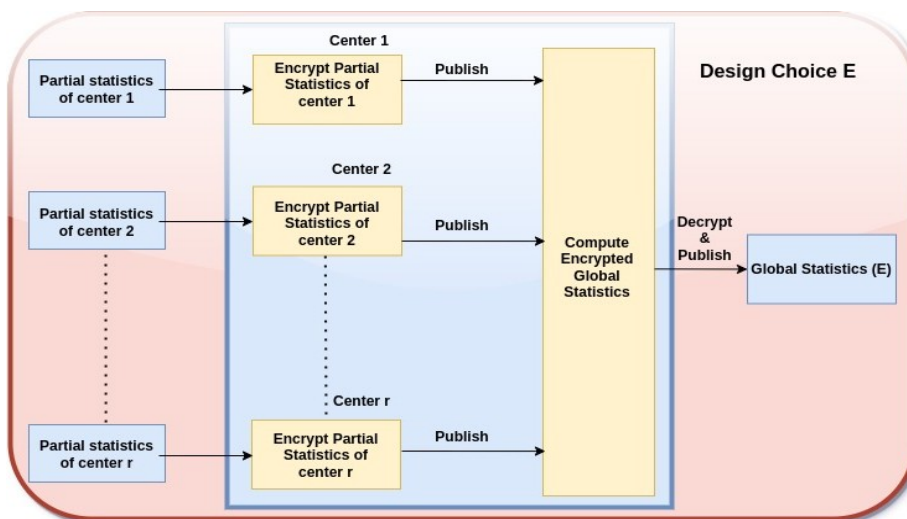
Design Choice E

Partial statistics of center 1

Center 1

Encrypt Partial Statistics of center 1

Publish

Partial statistics of center 2

Center 2

Encrypt Partial Statistics of center 2

Publish

Compute Encrypted Global Statistics

Decrypt & Publish

Global Statistics (E)

Center r

Partial statistics of center r

Encrypt Partial Statistics of center r

Publish